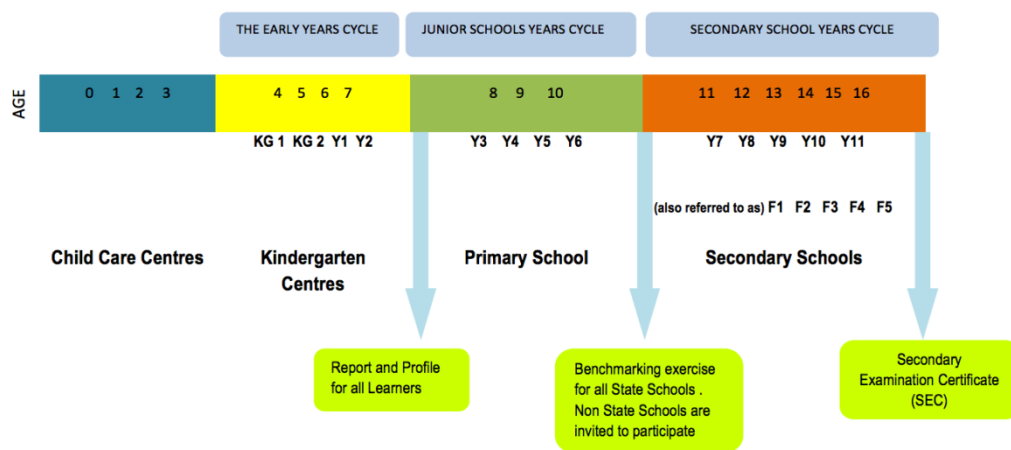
THE EARLY YEARS CYCLE

JUNIOR SCHOOLS YEARS CYCLE

SECONDARY SCHOOL YEARS CYCLE

AGE

0 1 2 3

4 5 6 7

8 9 10

11 12 13 14 15 16

KG 1 KG 2 Y1 Y2

Y3 Y4 Y5 Y6

Y7 Y8 Y9 Y10 Y11

(also referred to as) F1 F2 F3 F4 F5

Child Care Centres

Kindergarten Centres

Primary School

Secondary Schools

Report and Profile for all Learners

Benchmarking exercise for all State Schools . Non State Schools are invited to participate

Secondary Examination Certificate (SEC)